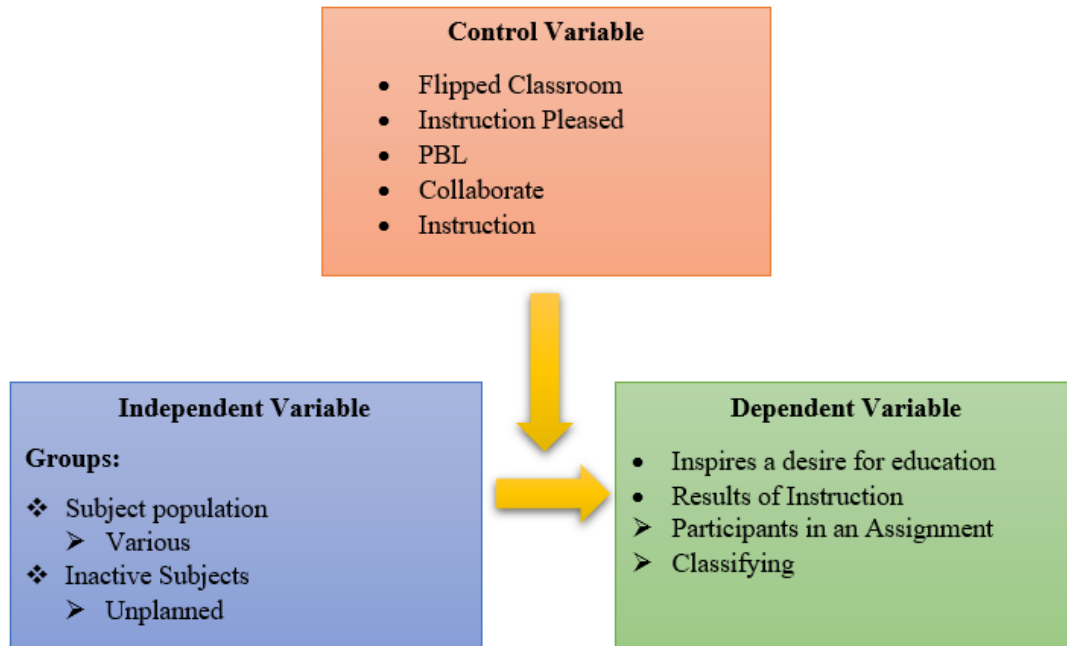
Control Variable

- Flipped Classroom
- Instruction Pleased
- PBL
- Collaborate
- Instruction

Independent Variable

Groups:

❖ Subject population
➢ Various
❖ Inactive Subjects
➢ Unplanned

Dependent Variable

- Inspires a desire for education
- Results of Instruction
➢ Participants in an Assignment
➢ Classifying